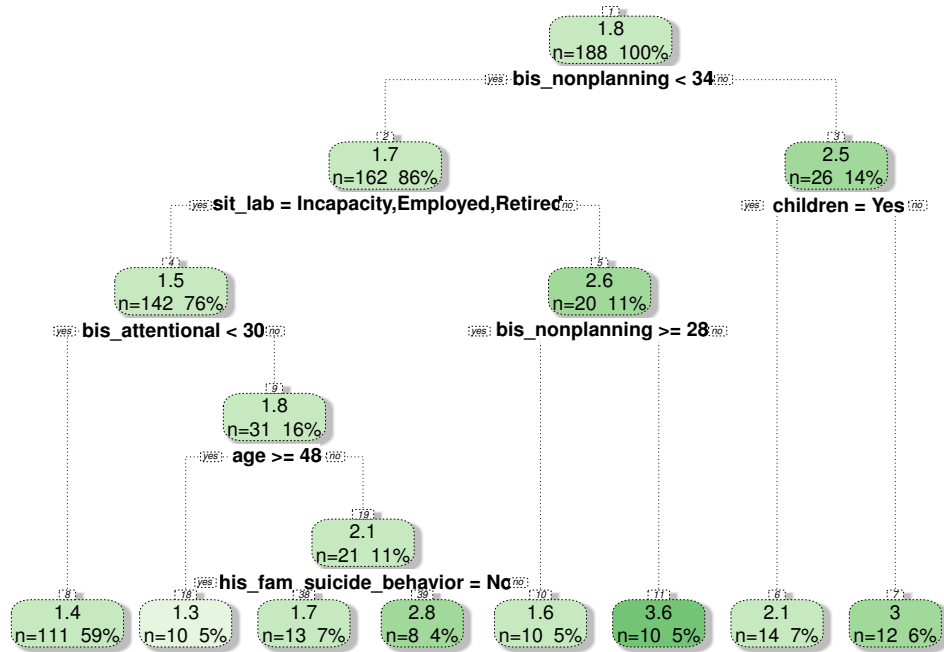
1
1.8
n=188 100%
yes bis_nonplanning < 34 no

2
1.7
n=162 86%
yes sit_lab = Incapacity,Employed,Retired no

3
2.5
n=26 14%
yes children = Yes no

4
1.5
n=142 76%
yes bis_attentional < 30 no

5
2.6
n=20 11%
yes bis_nonplanning >= 28 no

9
1.8
n=31 16%
yes age >= 48 no

19
2.1
n=21 11%
yes his_fam_suicide_behavior = No no

8
1.4
n=111 59%

18
1.3
n=10 5%

38
1.7
n=13 7%

39
2.8
n=8 4%

10
1.6
n=10 5%

11
3.6
n=10 5%

6
2.1
n=14 7%

7
3
n=12 6%